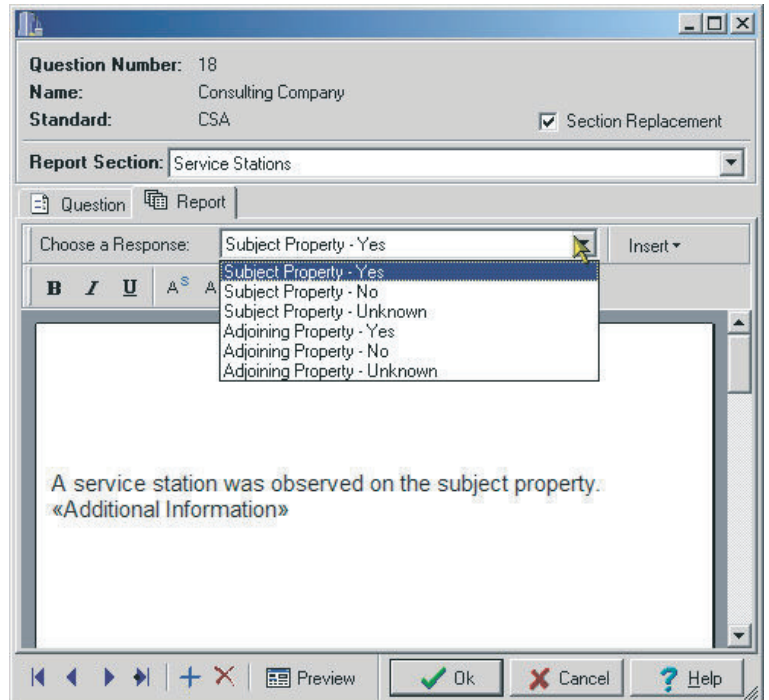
Question Number: 18
Name: Consulting Company
Standard: CSA

Section Replacement

Report Section: Service Stations

Question | Report

Choose a Response: Subject Property - Yes

Insert

Subject Property - Yes
Subject Property - No
Subject Property - Unknown
Adjoining Property - Yes
Adjoining Property - No
Adjoining Property - Unknown

B I U A$^S$ A

A service station was observed on the subject property. «Additional Information»

Preview | Ok | Cancel | Help